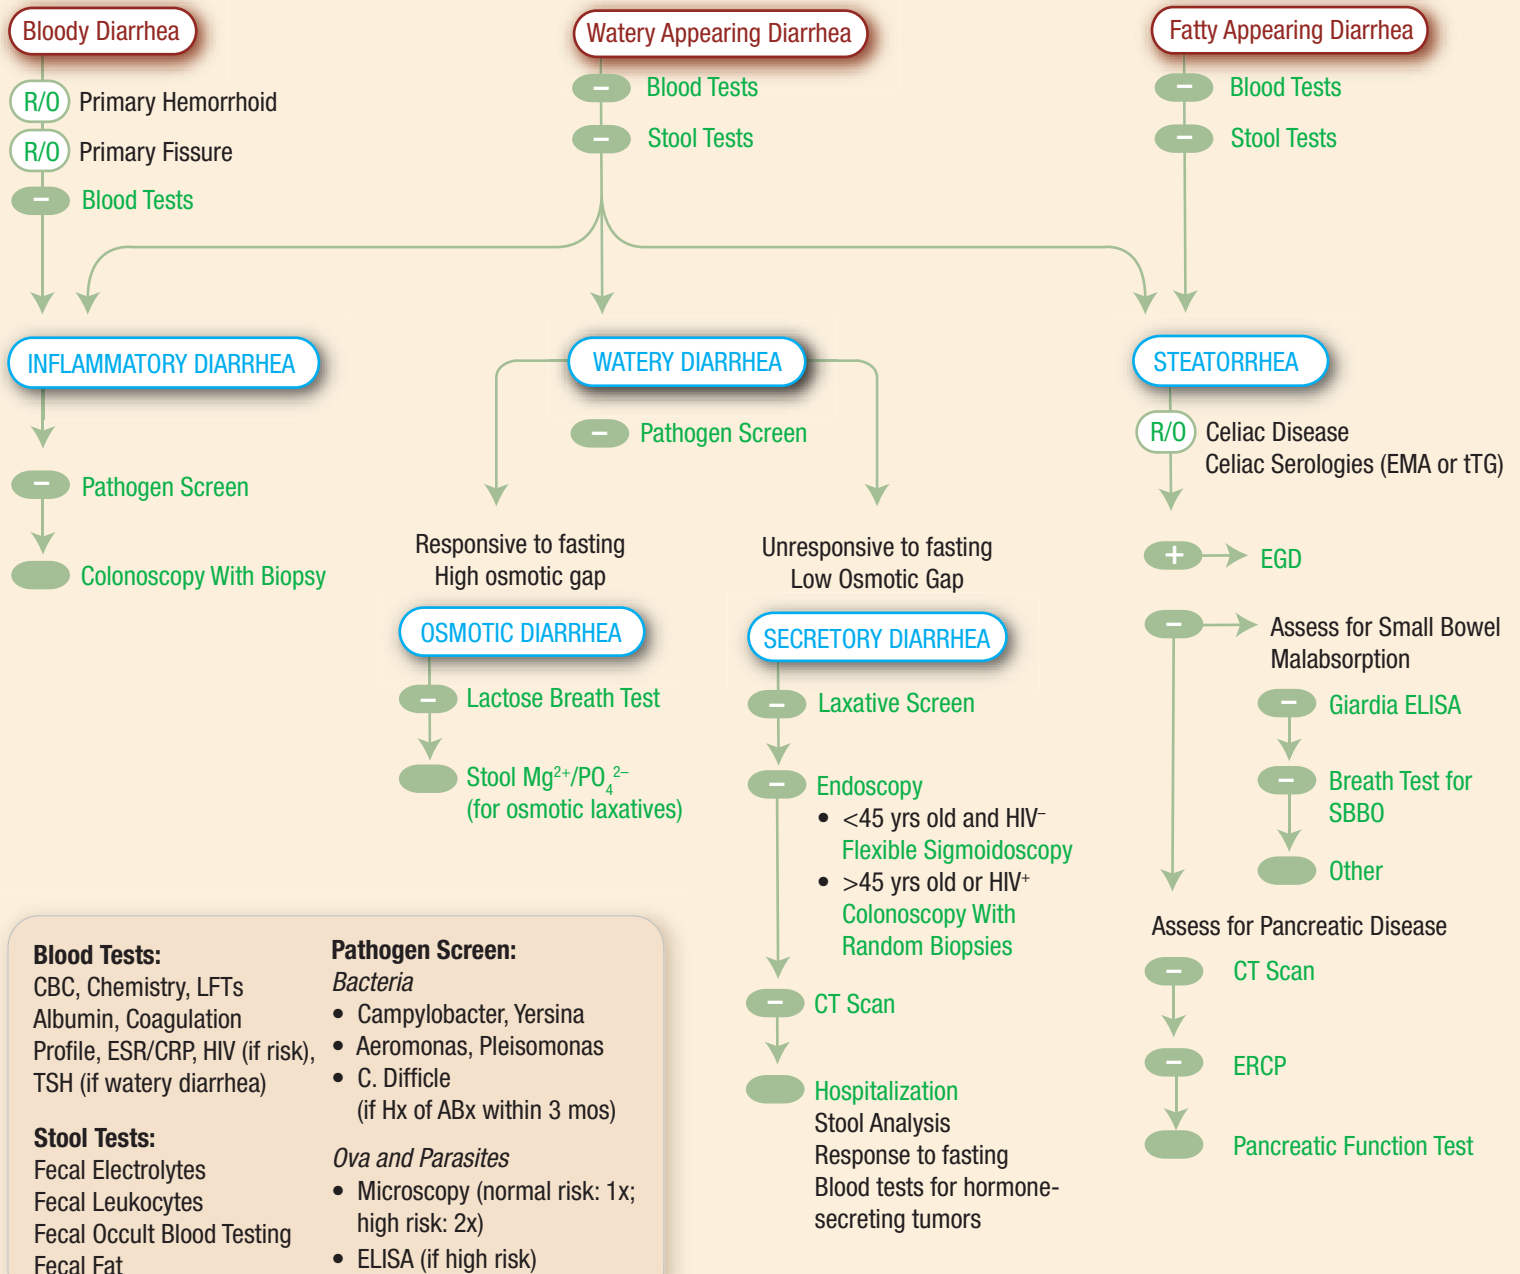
Bloody Diarrhea

R/O Primary Hemorrhoid

R/O Primary Fissure

− Blood Tests

Watery Appearing Diarrhea

− Blood Tests

− Stool Tests

Fatty Appearing Diarrhea

− Blood Tests

− Stool Tests

INFLAMMATORY DIARRHEA

− Pathogen Screen

Colonoscopy With Biopsy

WATERY DIARRHEA

− Pathogen Screen

Responsive to fasting
High osmotic gap

OSMOTIC DIARRHEA

− Lactose Breath Test

Stool $Mg^{2+}/PO_4^{2-}$
(for osmotic laxatives)

Unresponsive to fasting
Low Osmotic Gap

SECRETORY DIARRHEA

− Laxative Screen

− Endoscopy
• <45 yrs old and HIV$^-$
Flexible Sigmoidoscopy
• >45 yrs old or HIV$^+$
Colonoscopy With Random Biopsies

− CT Scan

Hospitalization
Stool Analysis
Response to fasting
Blood tests for hormone-secreting tumors

STEATORRHEA

R/O Celiac Disease
Celiac Serologies (EMA or tTG)

+ EGD

− Assess for Small Bowel Malabsorption

− Giardia ELISA

− Breath Test for SBBO

Other

Assess for Pancreatic Disease

− CT Scan

− ERCP

Pancreatic Function Test

Blood Tests:
CBC, Chemistry, LFTs
Albumin, Coagulation Profile, ESR/CRP, HIV (if risk), TSH (if watery diarrhea)

Stool Tests:
Fecal Electrolytes
Fecal Leukocytes
Fecal Occult Blood Testing
Fecal Fat

Pathogen Screen:
Bacteria
• Campylobacter, Yersina
• Aeromonas, Pleisomonas
• C. Difficle
(if Hx of ABx within 3 mos)

Ova and Parasites
• Microscopy (normal risk: 1x; high risk: 2x)
• ELISA (if high risk)